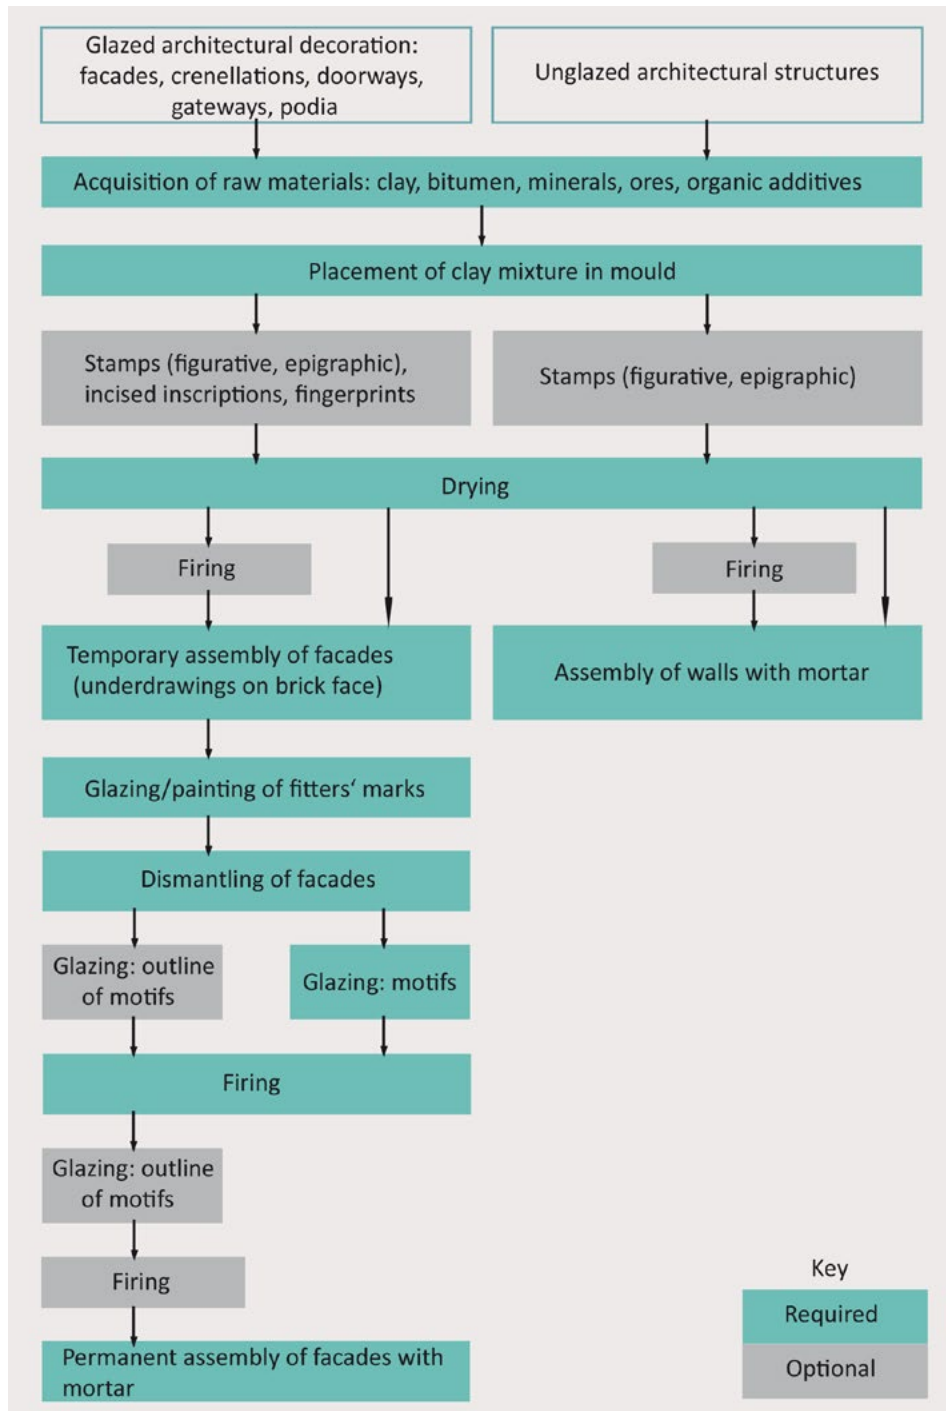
Glazed architectural decoration: facades, crenellations, doorways, gateways, podia

Unglazed architectural structures

Acquisition of raw materials: clay, bitumen, minerals, ores, organic additives

Placement of clay mixture in mould

Stamps (figurative, epigraphic), incised inscriptions, fingerprints

Stamps (figurative, epigraphic)

Drying

Firing

Firing

Temporary assembly of facades (underdrawings on brick face)

Assembly of walls with mortar

Glazing/painting of fitters' marks

Dismantling of facades

Glazing: outline of motifs

Glazing: motifs

Firing

Glazing: outline of motifs

Firing

Permanent assembly of facades with mortar

Key

Required

Optional